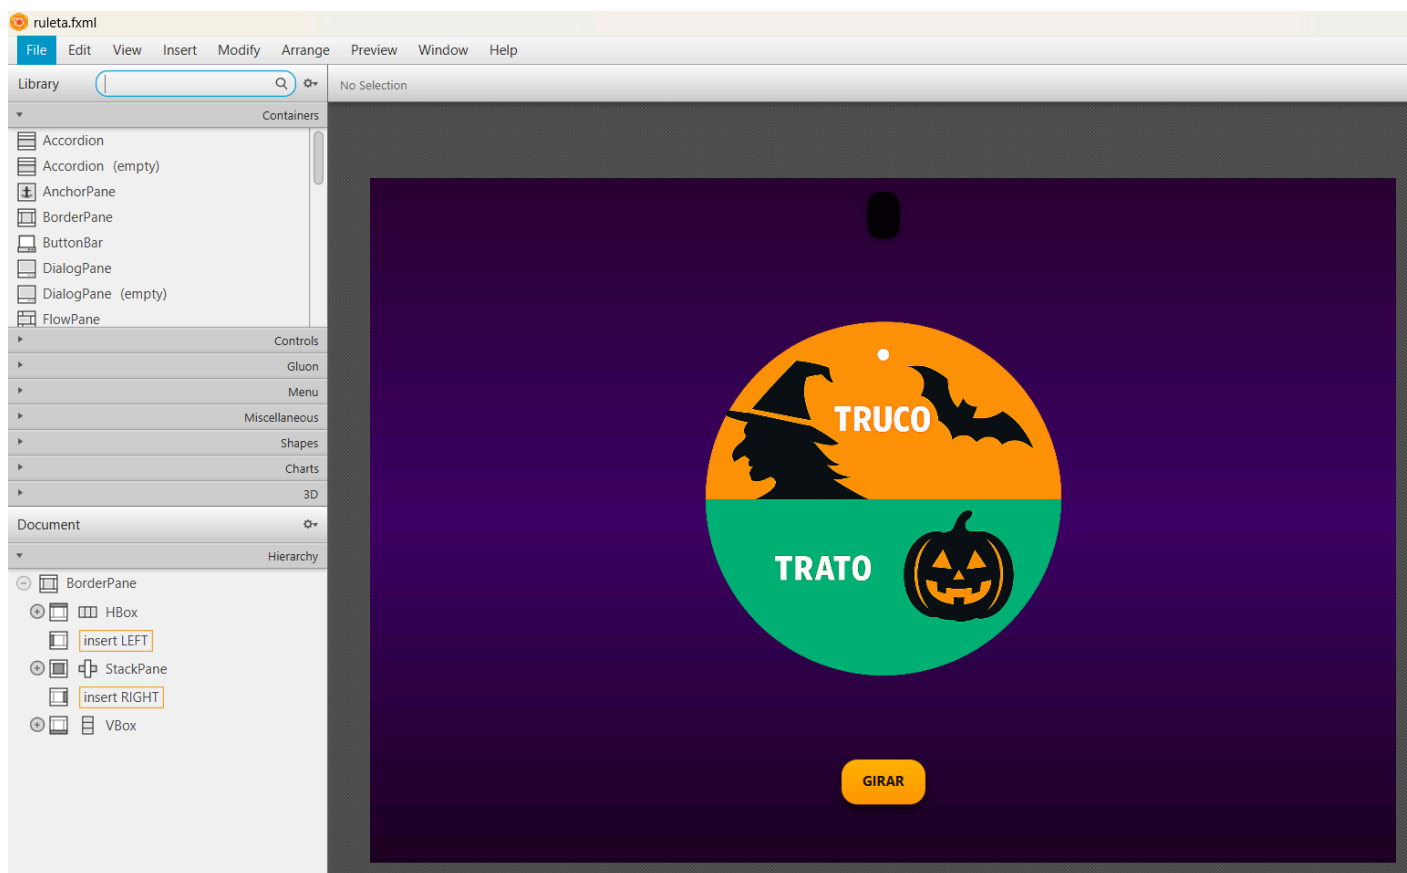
ruleta.fxml

File Edit View Insert Modify Arrange Preview Window Help

Library

No Selection

Containers

Accordion
Accordion (empty)
AnchorPane
BorderPane
ButtonBar
DialogPane
DialogPane (empty)
FlowPane

Controls
Gluon
Menu
Miscellaneous
Shapes
Charts
3D

Document

Hierarchy

BorderPane
HBox
insert LEFT
StackPane
insert RIGHT
VBox

TRUCO
TRATO

GIRAR